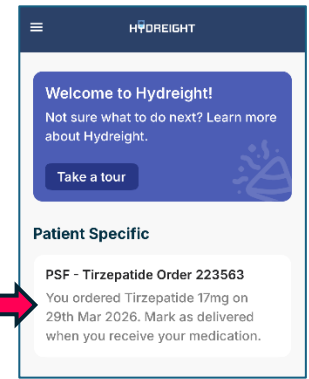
HYDREIGHT

Welcome to Hydreight!

Not sure what to do next? Learn more about Hydreight.

Take a tour

Patient Specific

PSF - Tirzepatide Order 223563

You ordered Tirzepatide 17mg on 29th Mar 2026. Mark as delivered when you receive your medication.